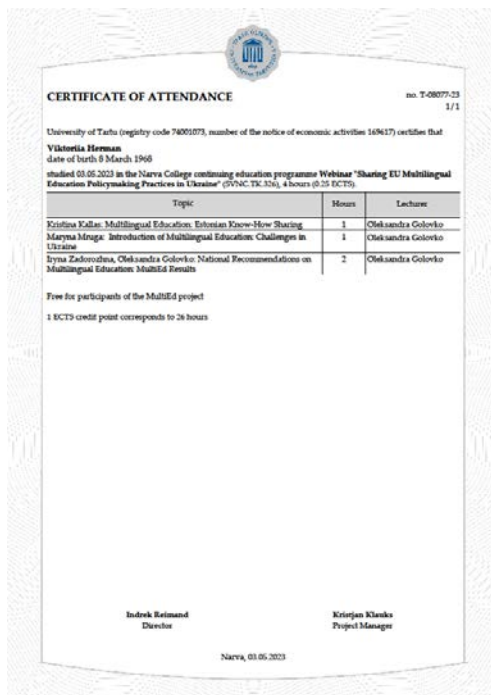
CERTIFICATE OF ATTENDANCE

no. T-08077-23
1/1

University of Tartu (registry code 74001073, number of the notice of economic activities 169617) certifies that

Viktoriia Herman
date of birth 8 March 1968

studied 03.05.2023 in the Narva College continuing education programme Webinar "Sharing EU Multilingual Education Policymaking Practices in Ukraine" (SVNC.TK.326), 4 hours (0.25 ECTS).

| Topic | Hours | Lecturer |
|---|---|---|
| Kristina Kallas: Multilingual Education: Estonian Know-How Sharing | 1 | Oleksandra Golovko |
| Maryna Mruga: Introduction of Multilingual Education: Challenges in Ukraine | 1 | Oleksandra Golovko |
| Iryna Zadorozhna, Oleksandra Golovko: National Recommendations on Multilingual Education: MultiEd Results | 2 | Oleksandra Golovko |

Free for participants of the MultiEd project

1 ECTS credit point corresponds to 26 hours

Indrek Reimand
Director

Kristjan Klauks
Project Manager

Narva, 03.05.2023